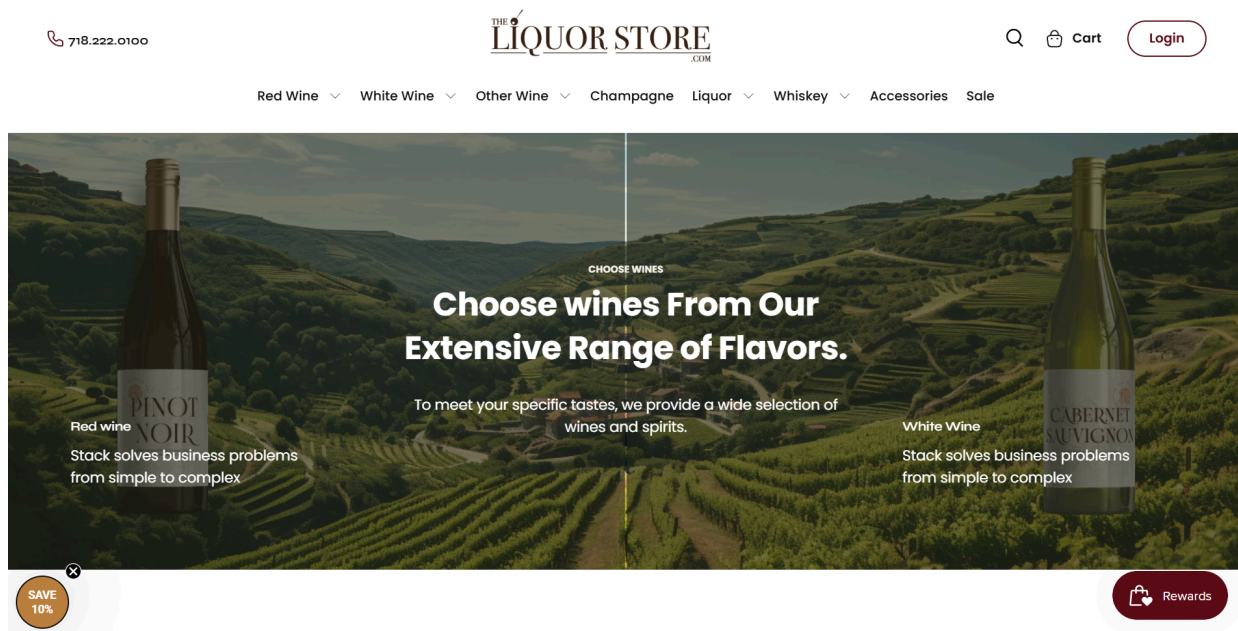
718.222.0100

THE LIQUOR STORE .COM

Cart

Login

Red Wine White Wine Other Wine Champagne Liquor Whiskey Accessories Sale

CHOOSE WINES

Choose wines From Our Extensive Range of Flavors.

To meet your specific tastes, we provide a wide selection of wines and spirits.

PINOT NOIR

Red wine

Stack solves business problems from simple to complex

CABERNET SAUVIGNON

White Wine

Stack solves business problems from simple to complex

SAVE 10%

Rewards